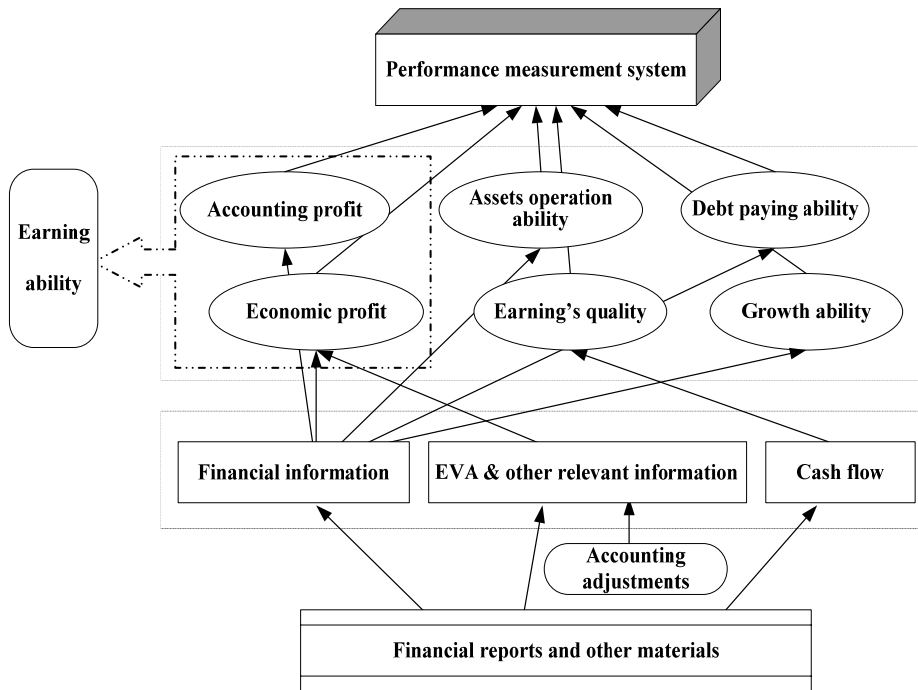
Performance measurement system

Earning ability

Accounting profit

Assets operation ability

Debt paying ability

Economic profit

Earning's quality

Growth ability

Financial information

EVA & other relevant information

Cash flow

Accounting adjustments

Financial reports and other materials